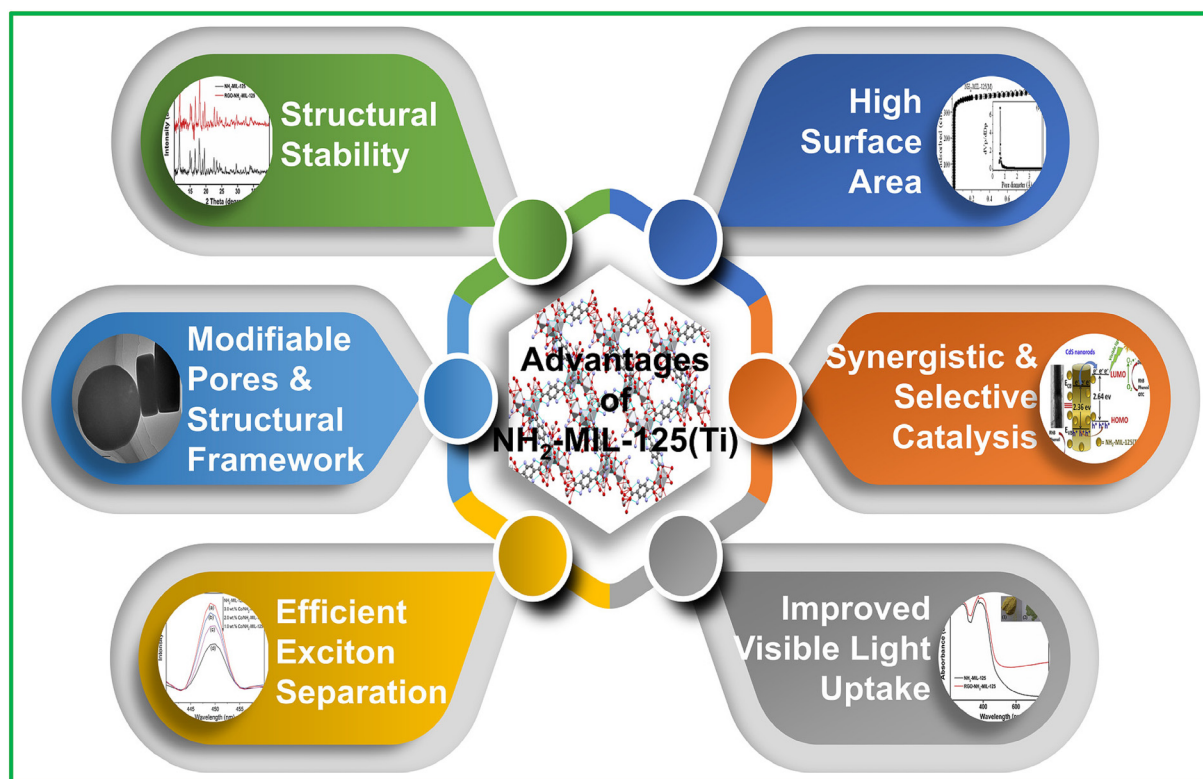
Structural Stability

High Surface Area

Modifiable Pores & Structural Framework

Advantages of $NH_2$-MIL-125(Ti)

Synergistic & Selective Catalysis

Efficient Exciton Separation

Improved Visible Light Uptake

$NH_2$-MIL-125
RGO-$NH_2$-MIL-125
Intensity
2 Theta (degree)

Pore diameter
0.2 0.4 0.6

CdS nanorods
LUMO
HOMO
2.64 ev
2.36 ev

Intensity
445 450 455
Wavelength (nm)

Absorbance
$NH_2$-MIL-125
RGO-$NH_2$-MIL-125
400 600
Wavelength